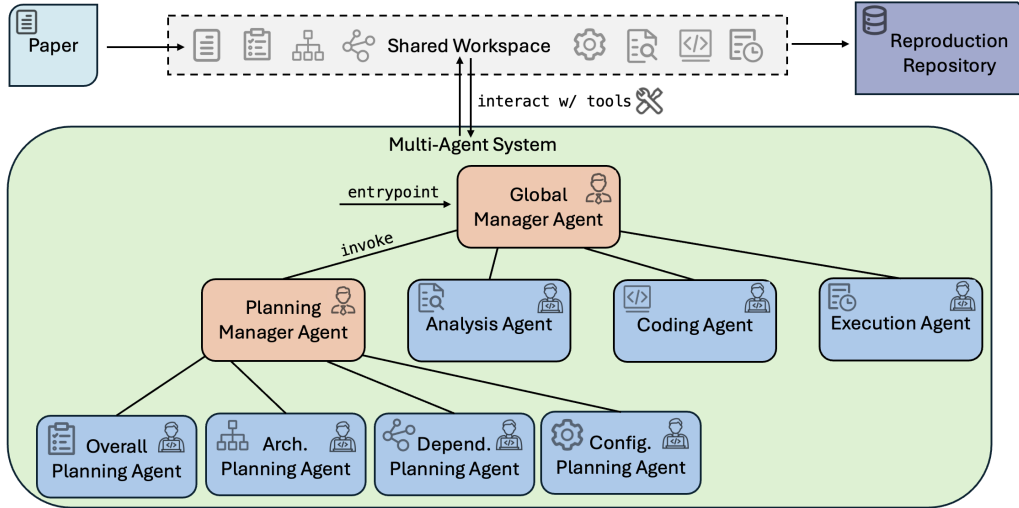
Paper

Shared Workspace

Reproduction Repository

interact w/ tools

Multi-Agent System

entrypoint

Global Manager Agent

invoke

Planning Manager Agent

Analysis Agent

Coding Agent

Execution Agent

Overall Planning Agent

Arch. Planning Agent

Depend. Planning Agent

Config. Planning Agent